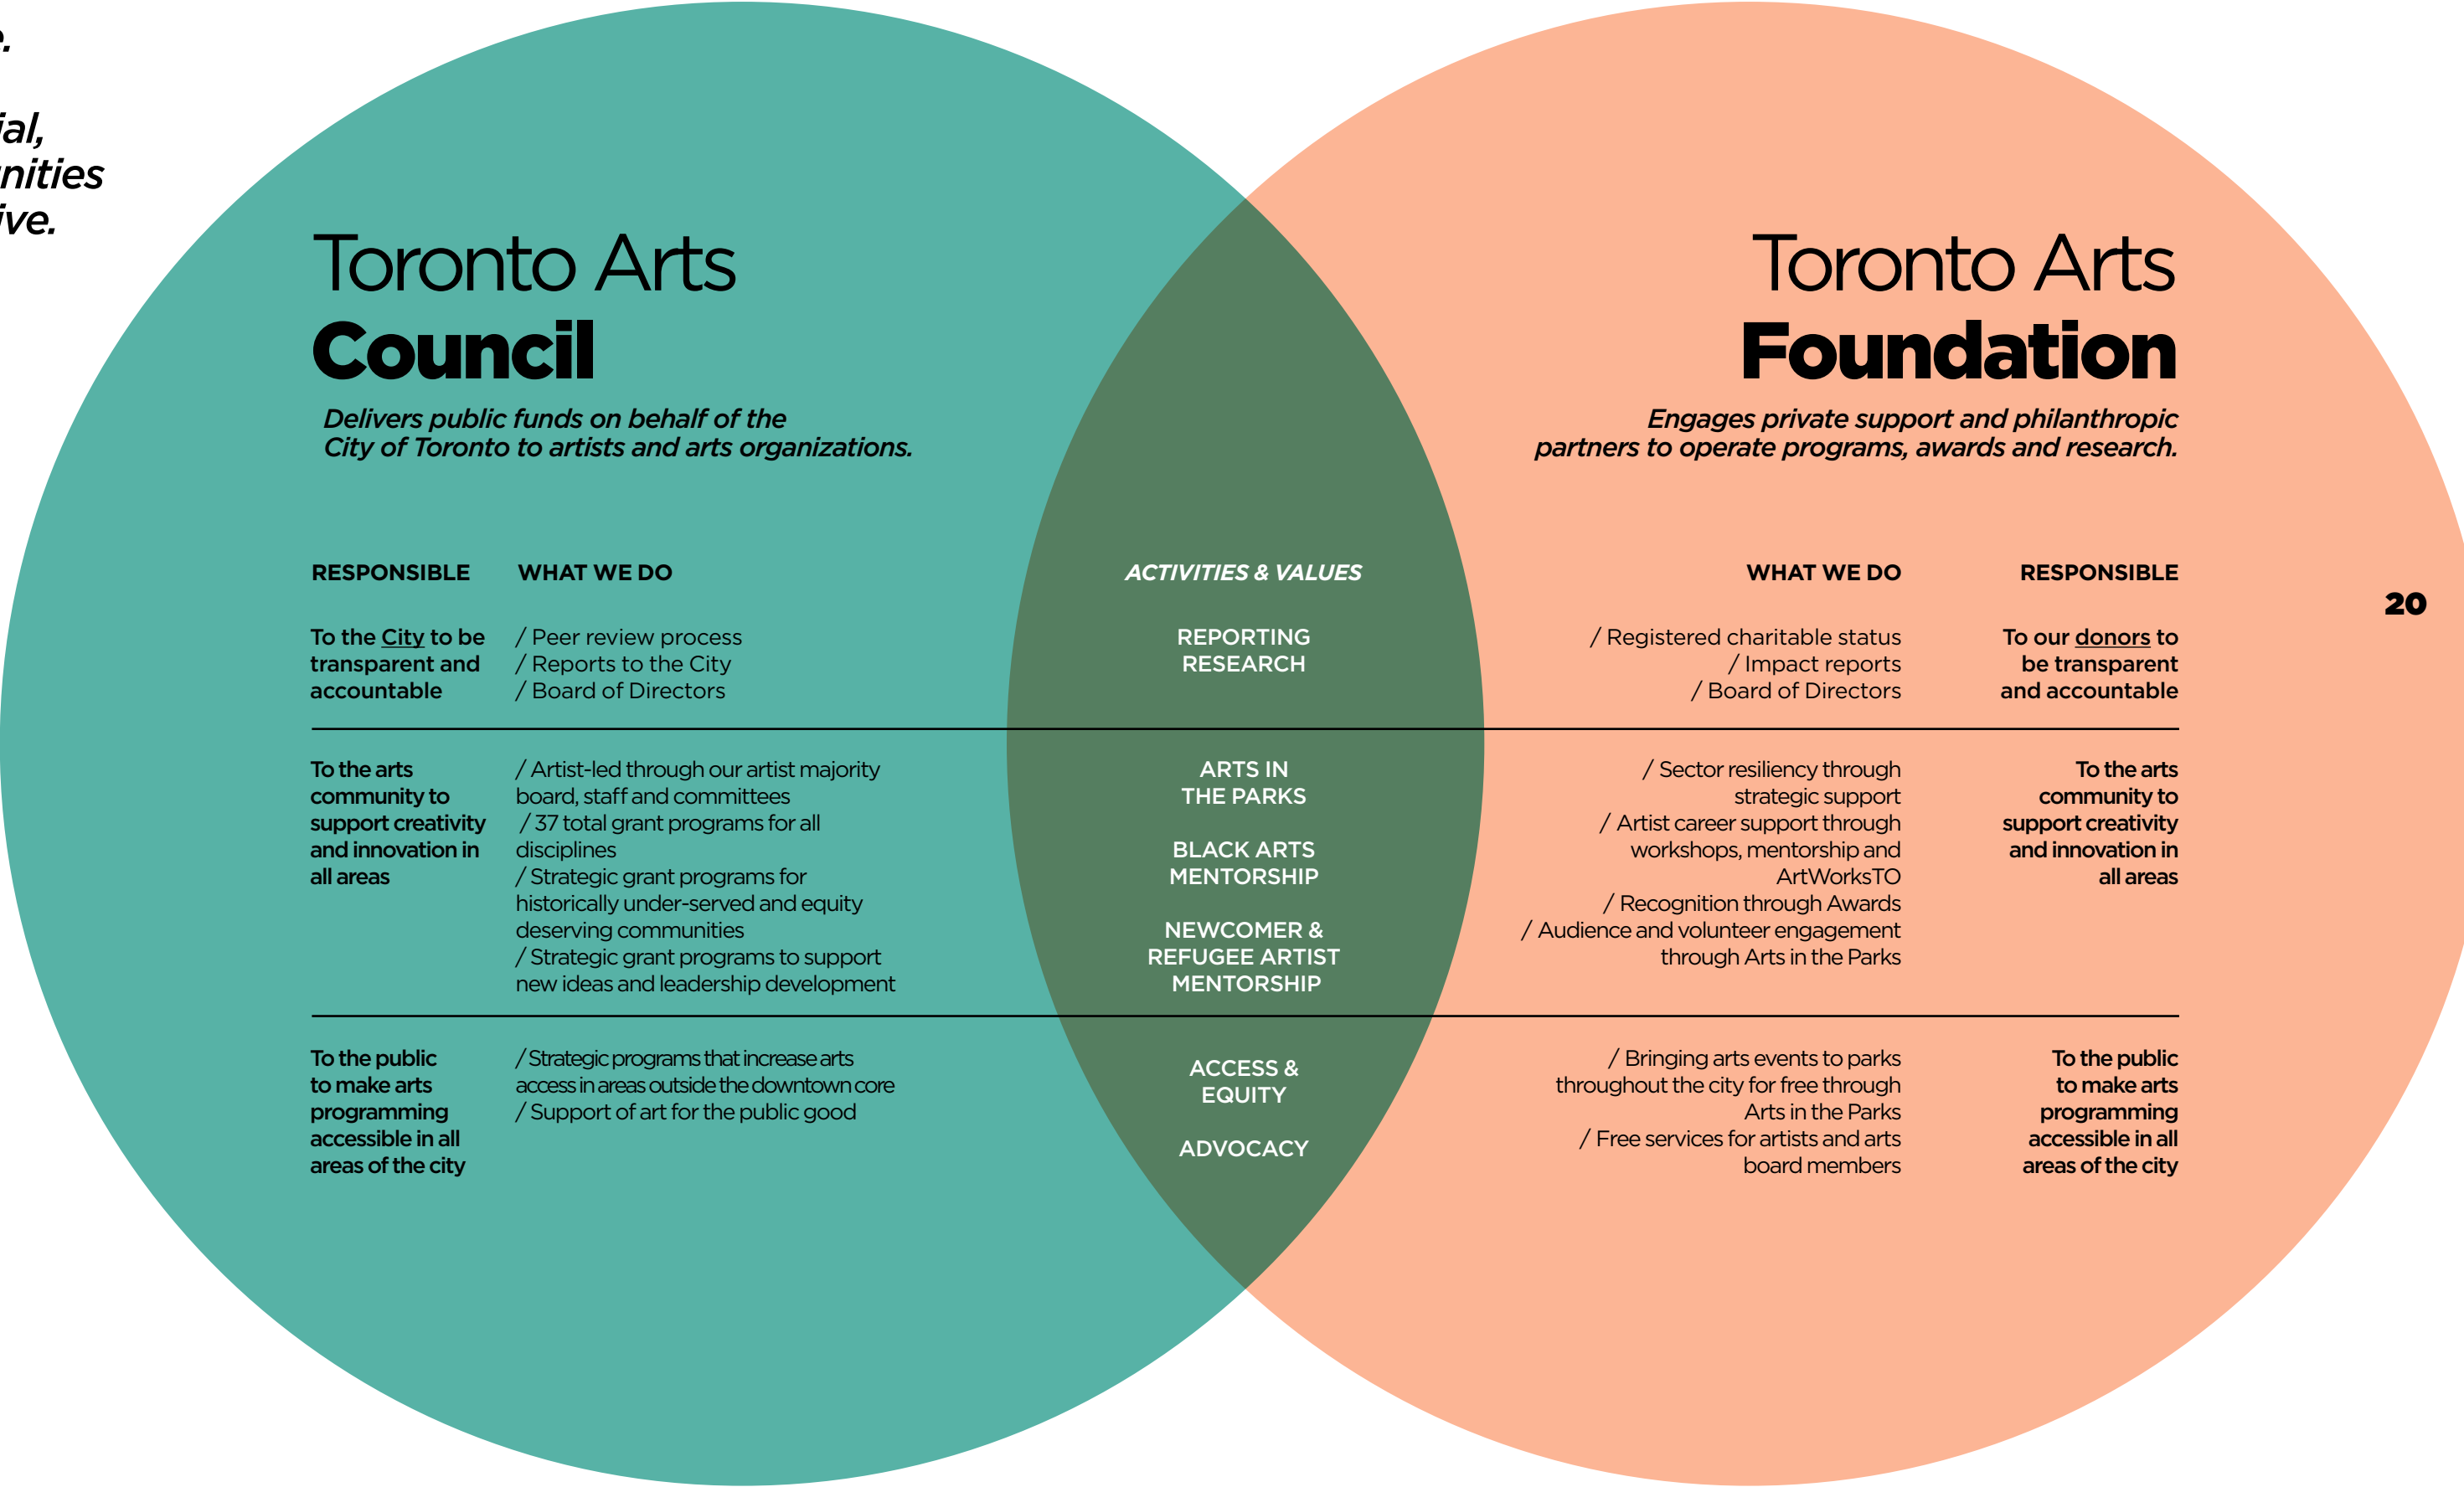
e.

ial,
nities
ive.

Toronto Arts
Council

Delivers public funds on behalf of the City of Toronto to artists and arts organizations.

Toronto Arts
Foundation

Engages private support and philanthropic partners to operate programs, awards and research.

| RESPONSIBLE | WHAT WE DO | ACTIVITIES & VALUES | WHAT WE DO | RESPONSIBLE |
|---|---|---|---|---|
| To the City to be transparent and accountable | / Peer review process / Reports to the City / Board of Directors | REPORTING RESEARCH | / Registered charitable status / Impact reports / Board of Directors | To our donors to be transparent and accountable |
| To the arts community to support creativity and innovation in all areas | / Artist-led through our artist majority board, staff and committees / 37 total grant programs for all disciplines / Strategic grant programs for historically under-served and equity deserving communities / Strategic grant programs to support new ideas and leadership development | ARTS IN THE PARKS BLACK ARTS MENTORSHIP NEWCOMER & REFUGEE ARTIST MENTORSHIP | / Sector resiliency through strategic support / Artist career support through workshops, mentorship and ArtWorksTO / Recognition through Awards / Audience and volunteer engagement through Arts in the Parks | To the arts community to support creativity and innovation in all areas |
| To the public to make arts programming accessible in all areas of the city | / Strategic programs that increase arts access in areas outside the downtown core / Support of art for the public good | ACCESS & EQUITY ADVOCACY | / Bringing arts events to parks throughout the city for free through Arts in the Parks / Free services for artists and arts board members | To the public to make arts programming accessible in all areas of the city |

20